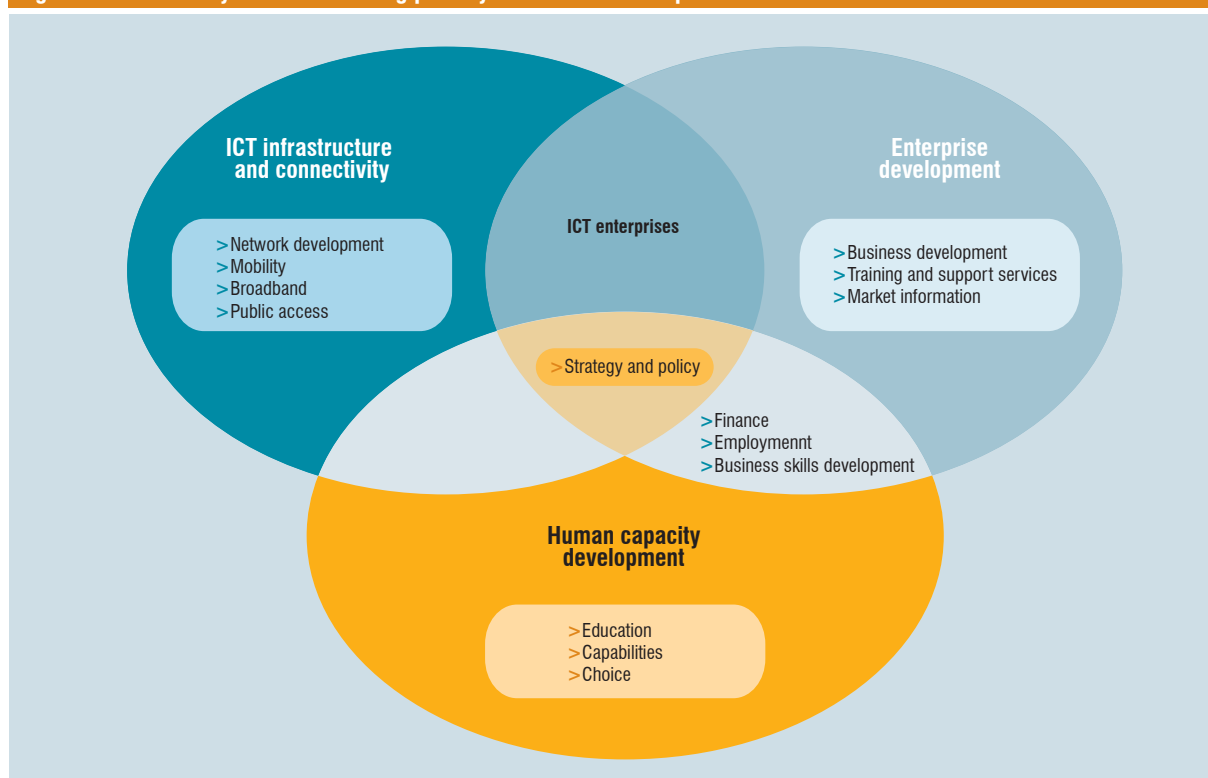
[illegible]

ICT infrastructure and connectivity

>Network development
>Mobility
>Broadband
>Public access

ICT enterprises

Enterprise development

>Business development
>Training and support services
>Market information

>Strategy and policy

>Finance
>Employmennt
>Business skills development

Human capacity development

>Education
>Capabilities
>Choice